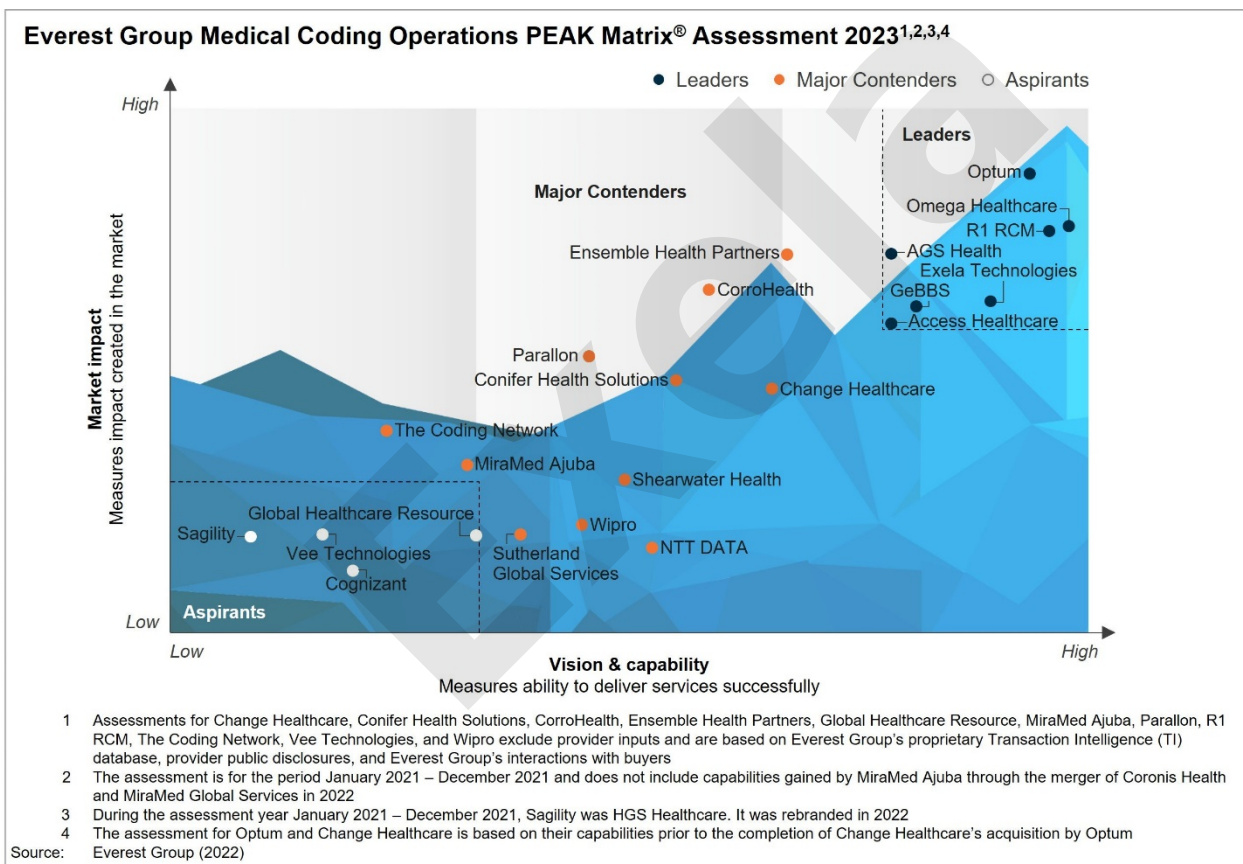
Everest Group Medical Coding Operations PEAK Matrix® Assessment 2023$^{1,2,3,4}$

Leaders   Major Contenders   Aspirants

High

Low

Market impact
Measures impact created in the market

Leaders

Optum

Omega Healthcare

R1 RCM

AGS Health

Exela Technologies

GeBBS

Access Healthcare

Major Contenders

Ensemble Health Partners

CorroHealth

Parallon

Conifer Health Solutions

Change Healthcare

The Coding Network

MiraMed Ajuba

Shearwater Health

Wipro

NTT DATA

Sutherland Global Services

Global Healthcare Resource

Sagility

Vee Technologies

Cognizant

Aspirants

Low

High

Vision & capability
Measures ability to deliver services successfully

1 Assessments for Change Healthcare, Conifer Health Solutions, CorroHealth, Ensemble Health Partners, Global Healthcare Resource, MiraMed Ajuba, Parallon, R1 RCM, The Coding Network, Vee Technologies, and Wipro exclude provider inputs and are based on Everest Group's proprietary Transaction Intelligence (TI) database, provider public disclosures, and Everest Group's interactions with buyers

2 The assessment is for the period January 2021 – December 2021 and does not include capabilities gained by MiraMed Ajuba through the merger of Coronis Health and MiraMed Global Services in 2022

3 During the assessment year January 2021 – December 2021, Sagility was HGS Healthcare. It was rebranded in 2022

4 The assessment for Optum and Change Healthcare is based on their capabilities prior to the completion of Change Healthcare's acquisition by Optum

Source: Everest Group (2022)